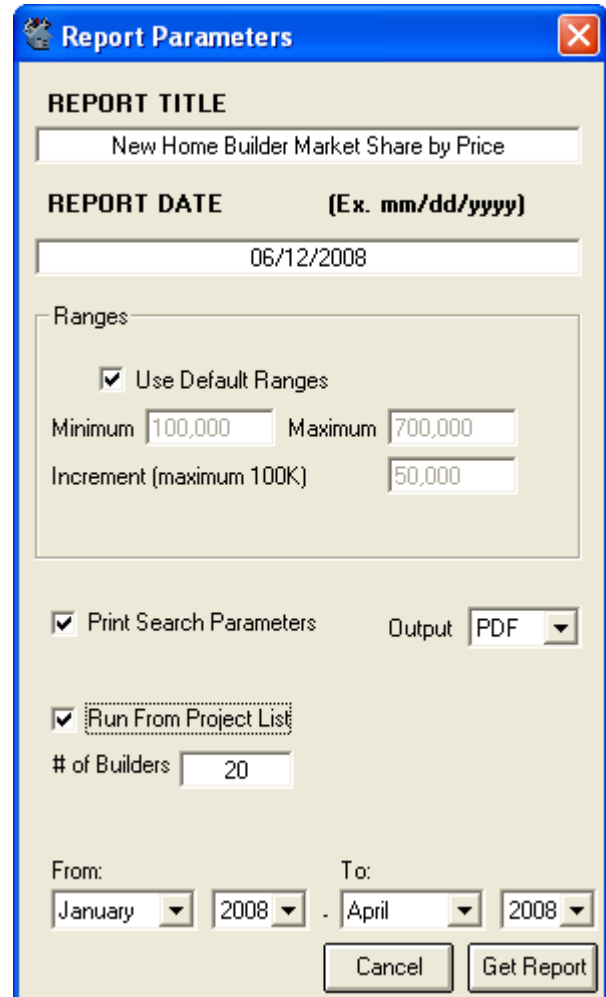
Report Parameters

REPORT TITLE

New Home Builder Market Share by Price

REPORT DATE (Ex. mm/dd/yyyy)

06/12/2008

Ranges

Use Default Ranges

Minimum 100,000 Maximum 700,000

Increment (maximum 100K) 50,000

Print Search Parameters

Output PDF

Run From Project List

# of Builders 20

From: To:

January 2008 - April 2008

Cancel Get Report